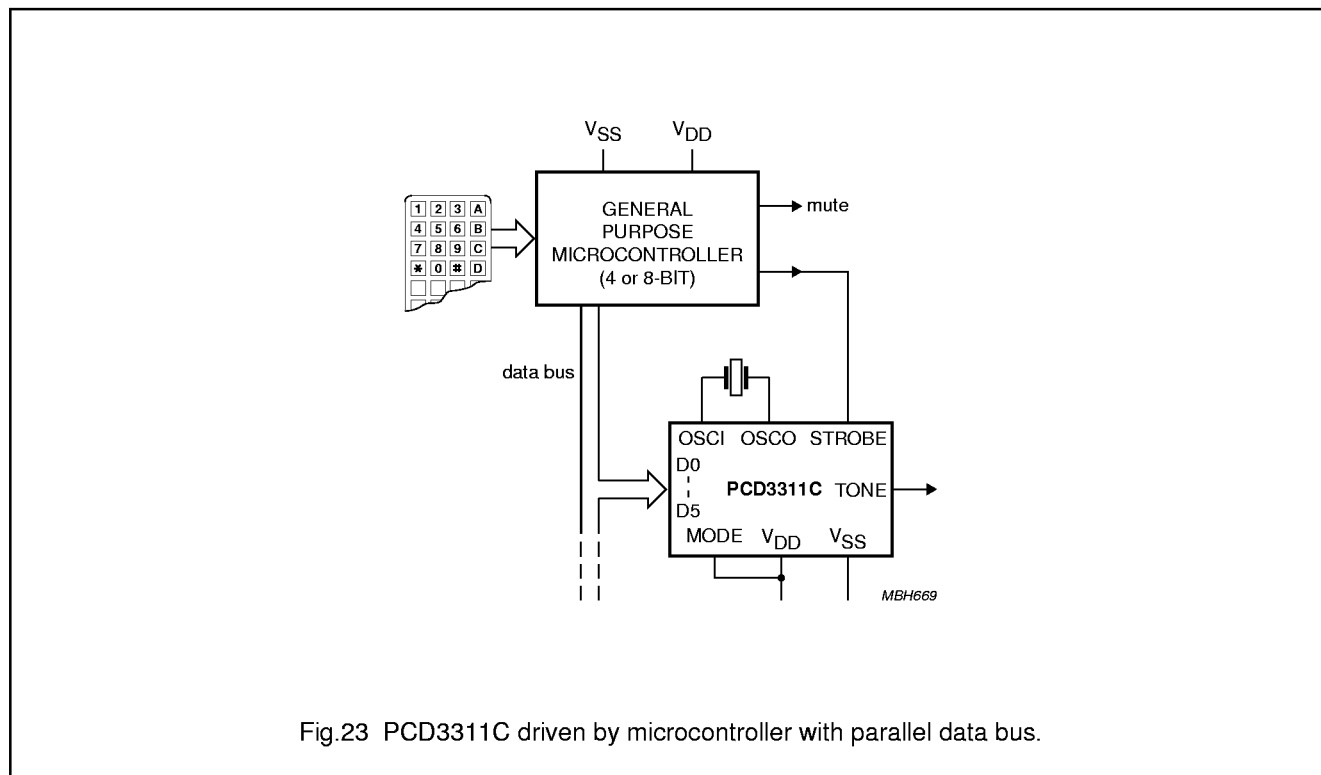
$V_{SS}$ $V_{DD}$

1 2 3 A
4 5 6 B
7 8 9 C
✱ 0 # D

GENERAL PURPOSE MICROCONTROLLER (4 or 8-BIT)

mute

data bus

OSCI OSCO STROBE

D0
D5

PCD3311C TONE

MODE $V_{DD}$ $V_{SS}$

MBH669

Fig.23 PCD3311C driven by microcontroller with parallel data bus.